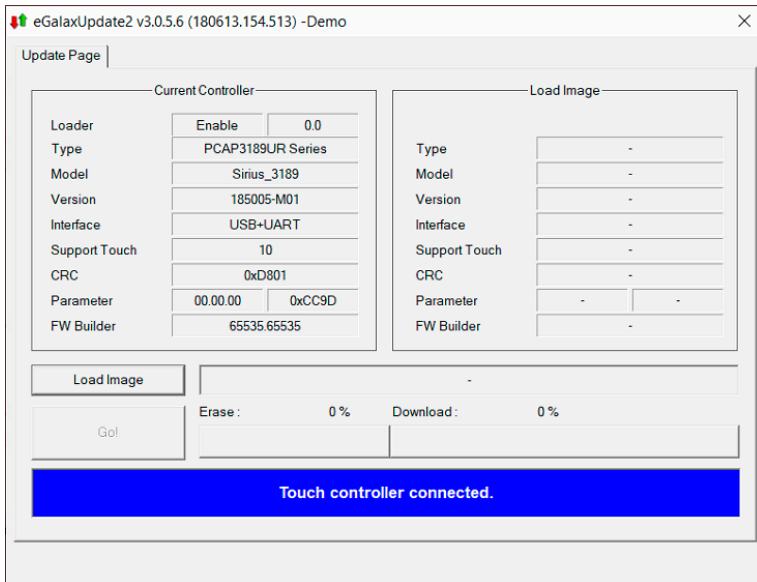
eGalaxUpdate2 v3.0.5.6 (180613.154.513) -Demo

Update Page

Current Controller

| | | |
|---|---|---|
| Loader | Enable | 0.0 |
| Type | PCAP3189UR Series | |
| Model | Sirius_3189 | |
| Version | 185005-M01 | |
| Interface | USB+UART | |
| Support Touch | 10 | |
| CRC | 0xD801 | |
| Parameter | 00.00.00 | 0xCC9D |
| FW Builder | 65535.65535 | |

Load Image

| | | |
|---|---|---|
| Type | - | |
| Model | - | |
| Version | - | |
| Interface | - | |
| Support Touch | - | |
| CRC | - | |
| Parameter | - | - |
| FW Builder | - | |

Load Image

-

Go!

Erase : 0 %

Download : 0 %

Touch controller connected.